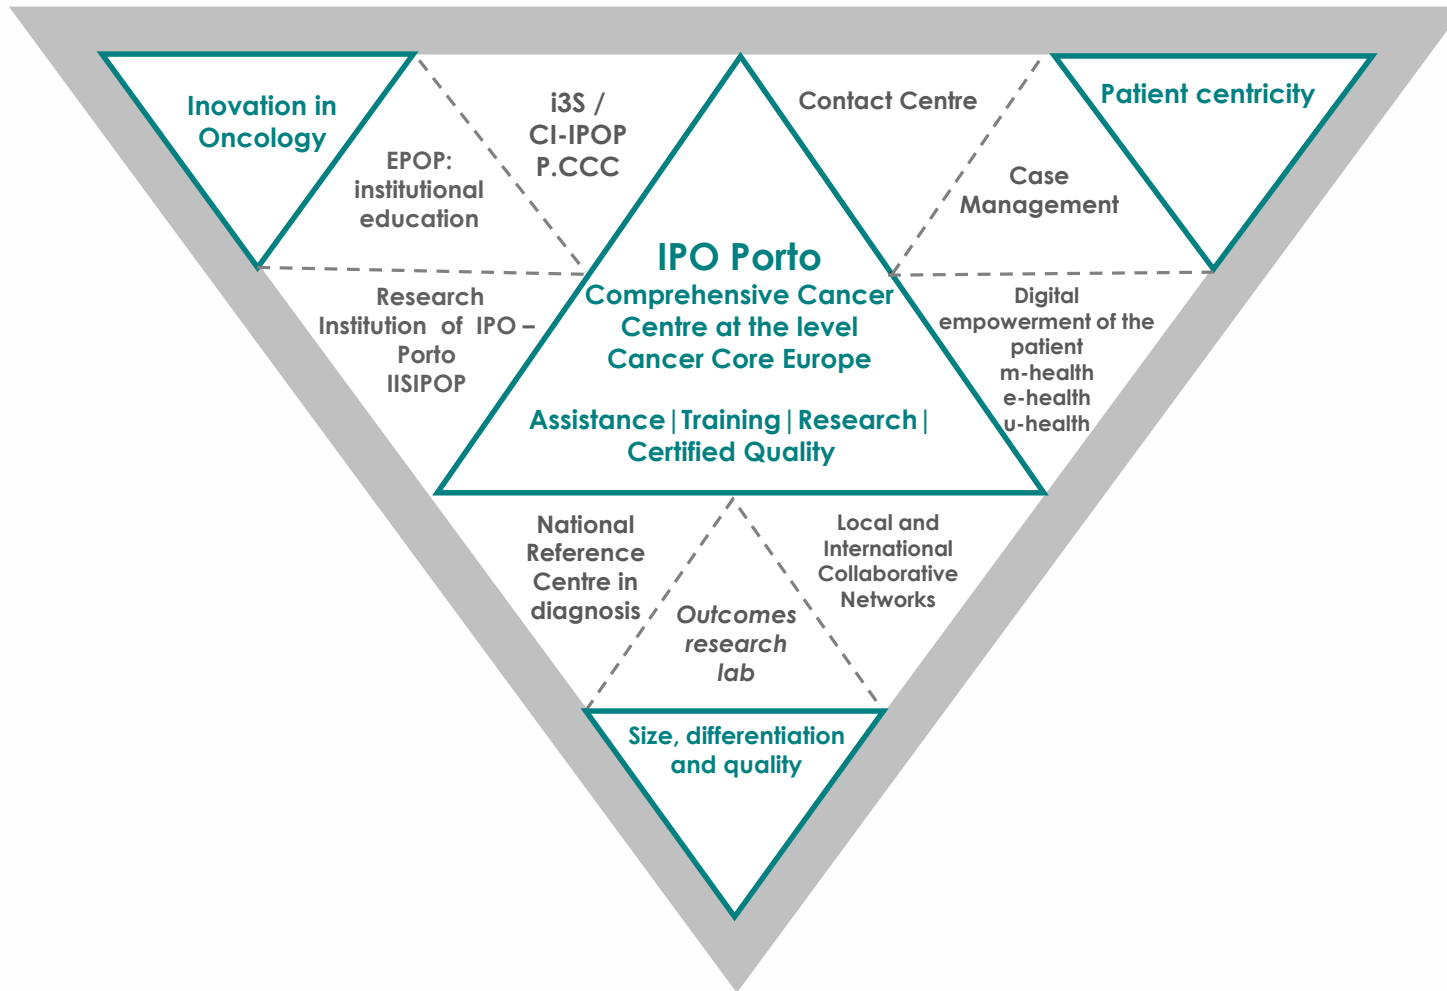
Inovation in Oncology

EPOP: institutional education

i3S / CI-IPOP P.CCC

Contact Centre

Patient centricity

Case Management

IPO Porto

Comprehensive Cancer Centre at the level Cancer Core Europe

Assistance | Training | Research | Certified Quality

Research Institution of IPO – Porto IISIPOP

Digital empowerment of the patient m-health e-health u-health

National Reference Centre in diagnosis

Outcomes research lab

Local and International Collaborative Networks

Size, differentiation and quality